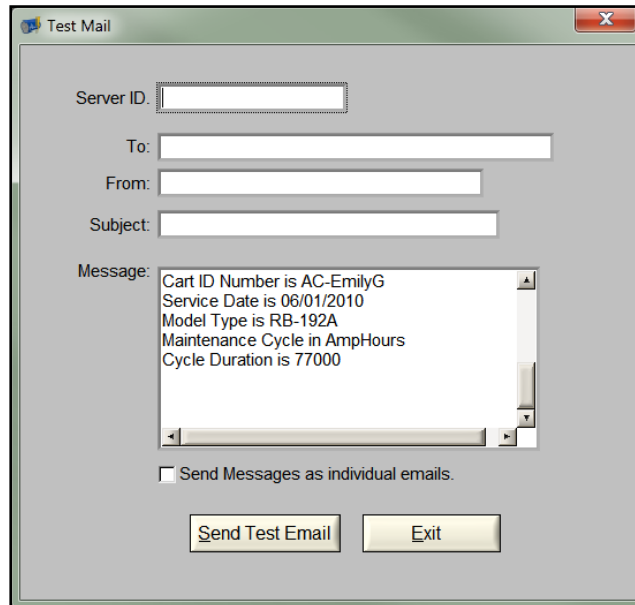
Test Mail

Server ID.

To:

From:

Subject:

Message:

Cart ID Number is AC-EmilyG
Service Date is 06/01/2010
Model Type is RB-192A
Maintenance Cycle in AmpHours
Cycle Duration is 77000

Send Messages as individual emails.

Send Test Email

Exit